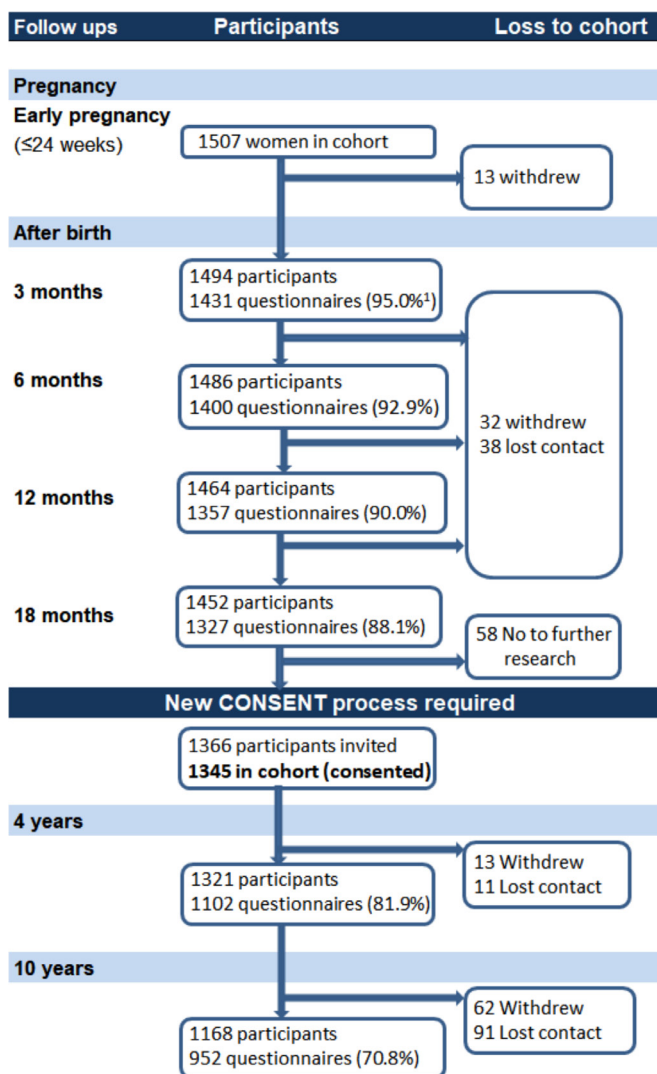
Follow ups Participants Loss to cohort

Pregnancy

Early pregnancy (≤24 weeks)

1507 women in cohort

13 withdrew

After birth

3 months

1494 participants
1431 questionnaires (95.0%$^1$)

6 months

1486 participants
1400 questionnaires (92.9%)

32 withdrew
38 lost contact

12 months

1464 participants
1357 questionnaires (90.0%)

18 months

1452 participants
1327 questionnaires (88.1%)

58 No to further research

New CONSENT process required

1366 participants invited
**1345 in cohort (consented)**

4 years

13 Withdrew
11 Lost contact

1321 participants
1102 questionnaires (81.9%)

10 years

62 Withdrew
91 Lost contact

1168 participants
952 questionnaires (70.8%)